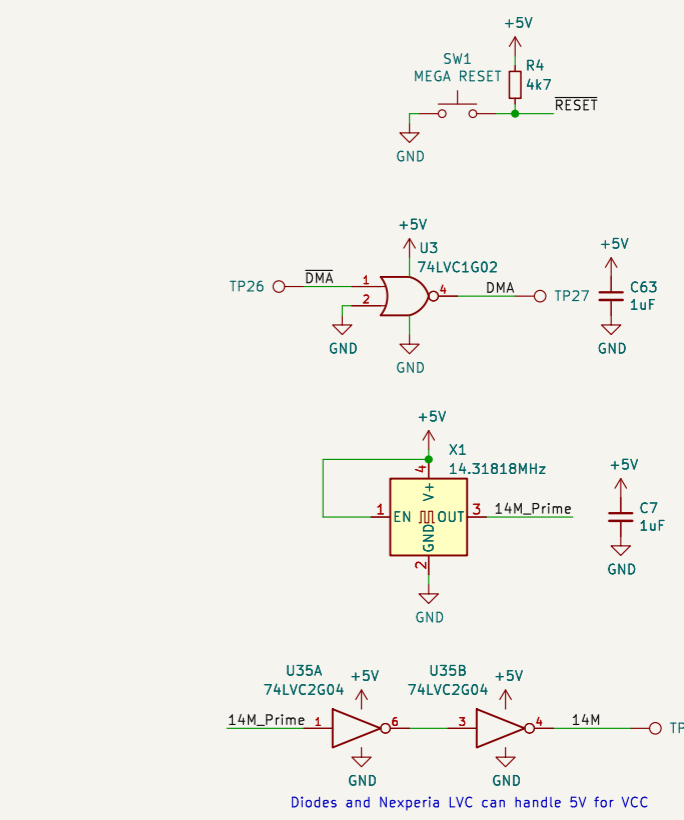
+5V
SW1
MEGA RESET
R4
4k7
$\overline{RESET}$
GND

+5V
U3
74LVC1G02
TP26
$\overline{DMA}$
1
2
4
DMA
TP27
GND
GND
+5V
C63
1uF
GND

+5V
X1
14.31818MHz
4
1
EN
V+
OUT
GND
3
14M_Prime
2
GND
+5V
C7
1uF
GND

U35A
74LVC2G04
+5V
U35B
74LVC2G04
+5V
14M_Prime
1
6
3
4
14M
TP
GND
GND
Diodes and Nexperia LVC can handle 5V for VCC